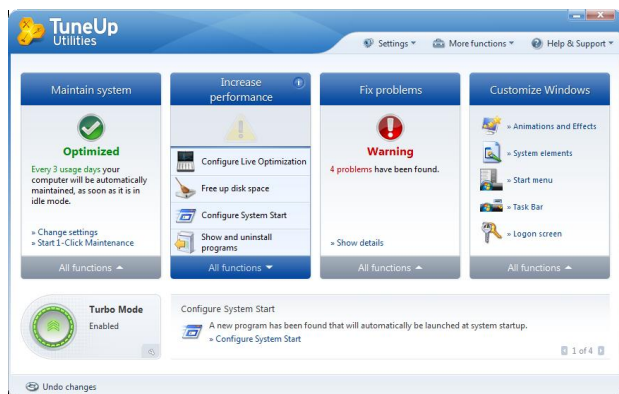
TuneUp Utilities

Settings ▾ More functions ▾ Help & Support ▾

Maintain system

Optimized

Every 3 usage days your computer will be automatically maintained, as soon as it is in idle mode.

» Change settings
» Start 1-Click Maintenance

All functions ▴

Increase performance

Configure Live Optimization

Free up disk space

Configure System Start

Show and uninstall programs

All functions ▾

Fix problems

Warning

4 problems have been found.

» Show details

All functions ▴

Customize Windows

» Animations and Effects

» System elements

» Start menu

» Task Bar

» Logon screen

All functions ▴

Turbo Mode
Enabled

Configure System Start

A new program has been found that will automatically be launched at system startup.
» Configure System Start

1 of 4

Undo changes